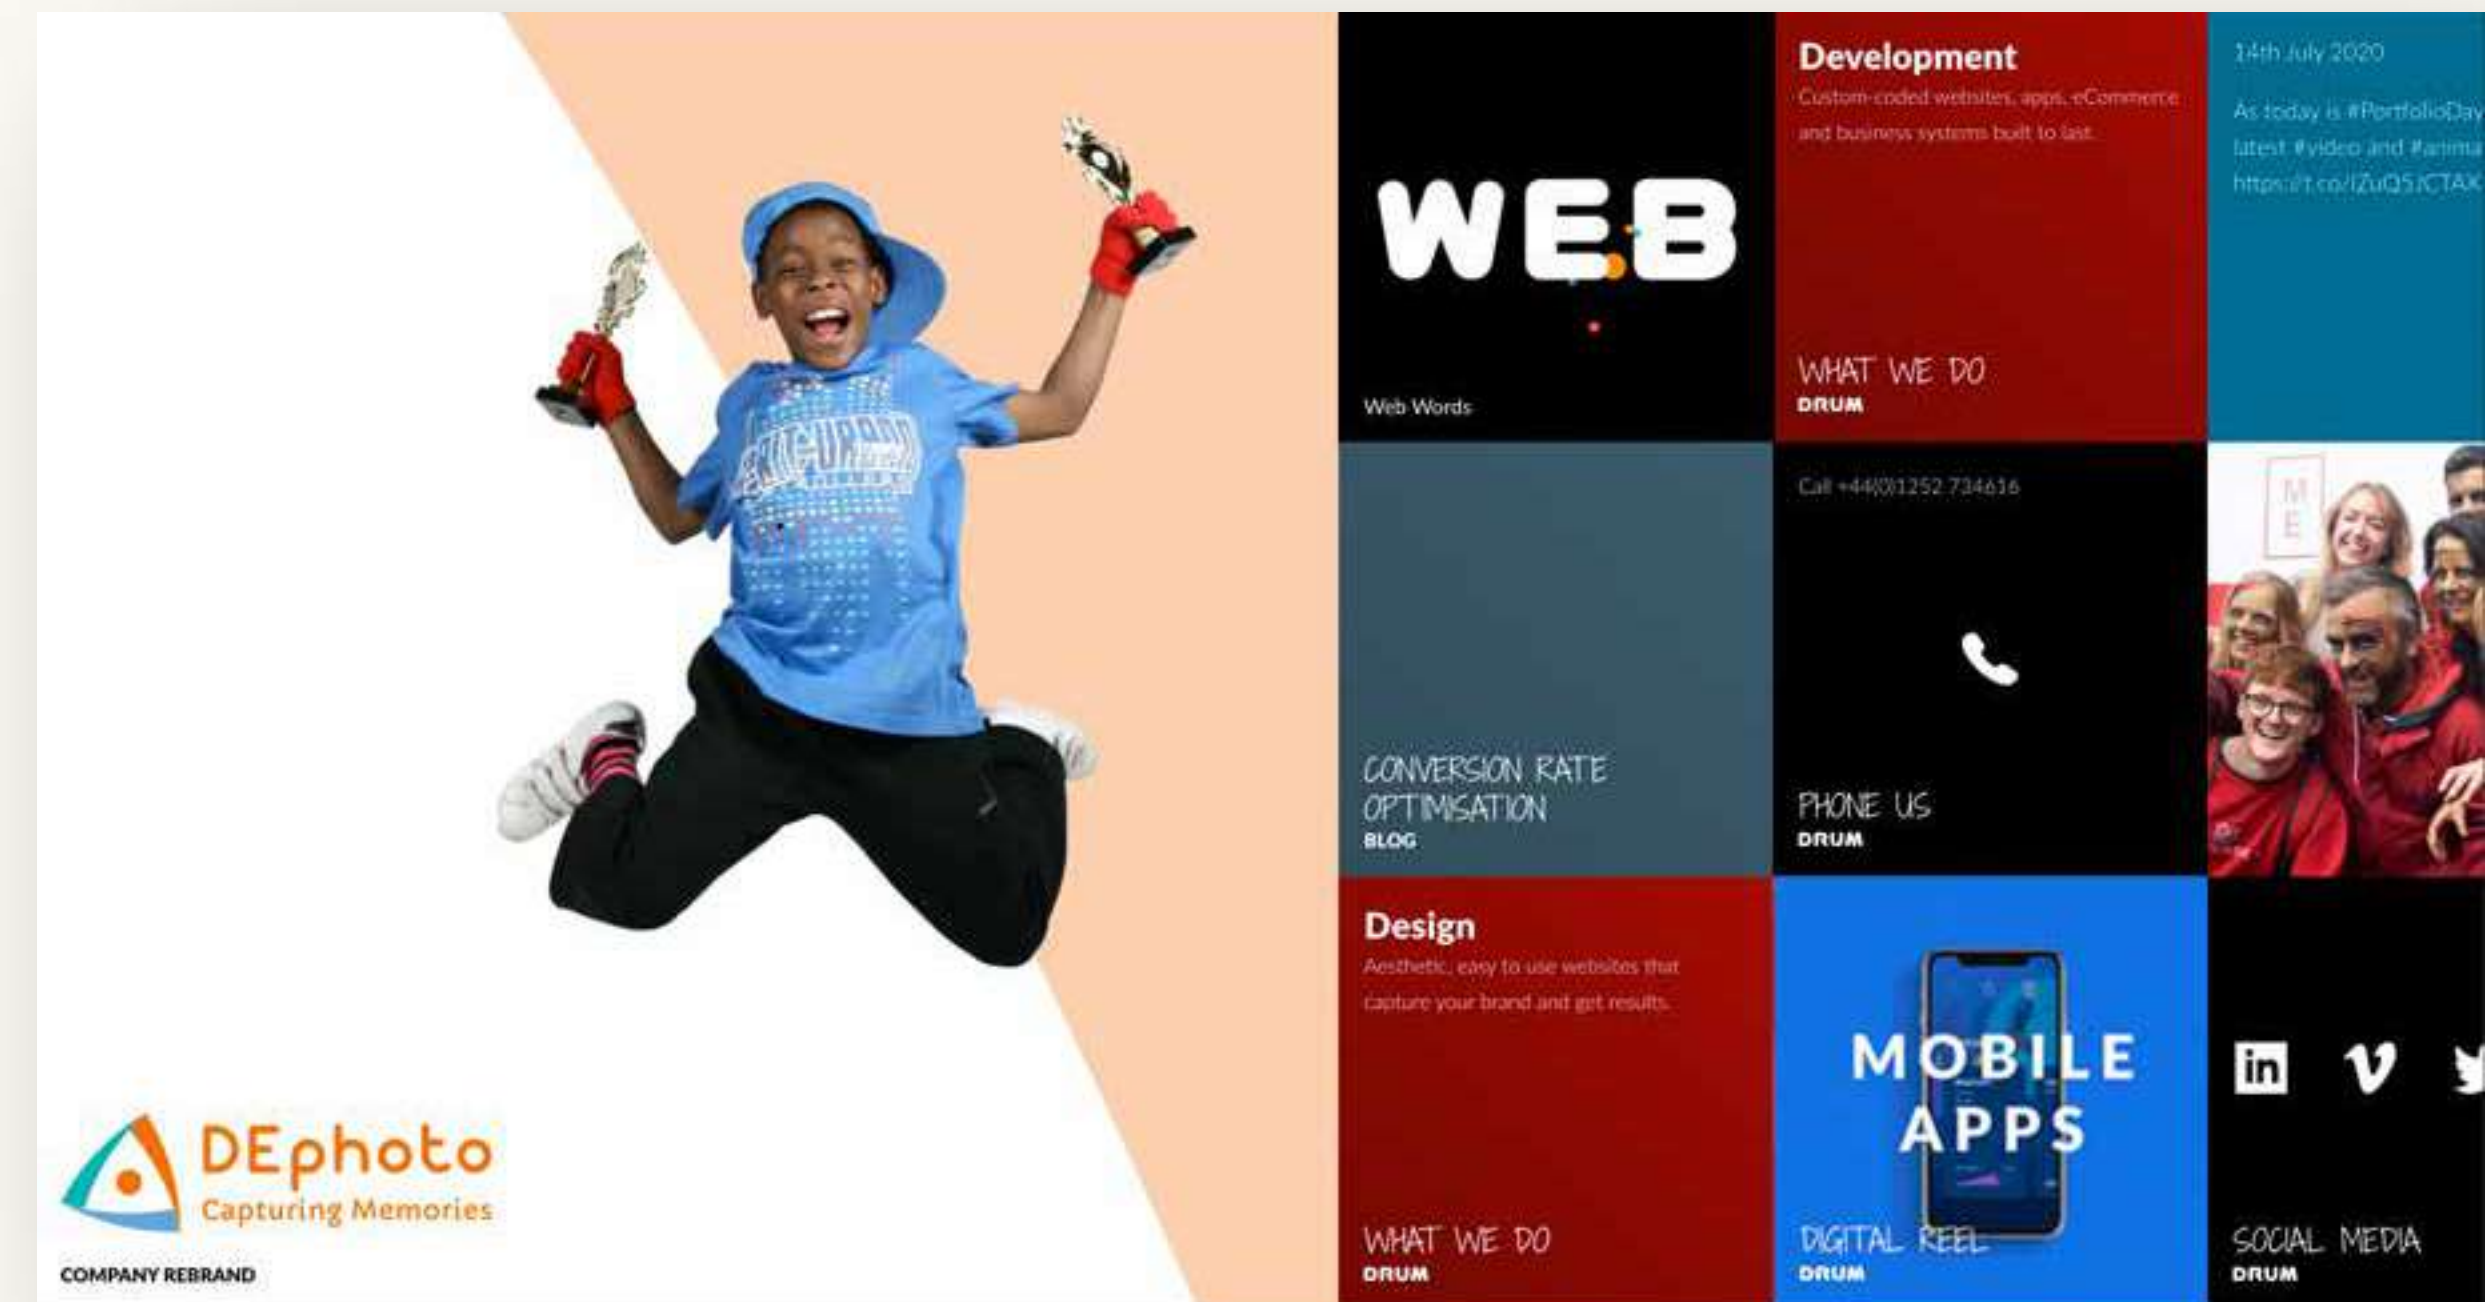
DEphoto
Capturing Memories

COMPANY REBRAND

WEB

Web Words

Development

Custom-coded websites, apps, eCommerce and business systems built to last.

WHAT WE DO
DRUM

14th July 2020

As today is #PortfolioDay
latest #video and #anima
https://t.co/IZuQ5JCTAX

CONVERSION RATE OPTIMISATION
BLOG

Call +44(0)1252 734616

PHONE US
DRUM

Design

Aesthetic, easy to use websites that capture your brand and get results.

WHAT WE DO
DRUM

MOBILE APPS

DIGITAL REEL
DRUM

SOCIAL MEDIA
DRUM